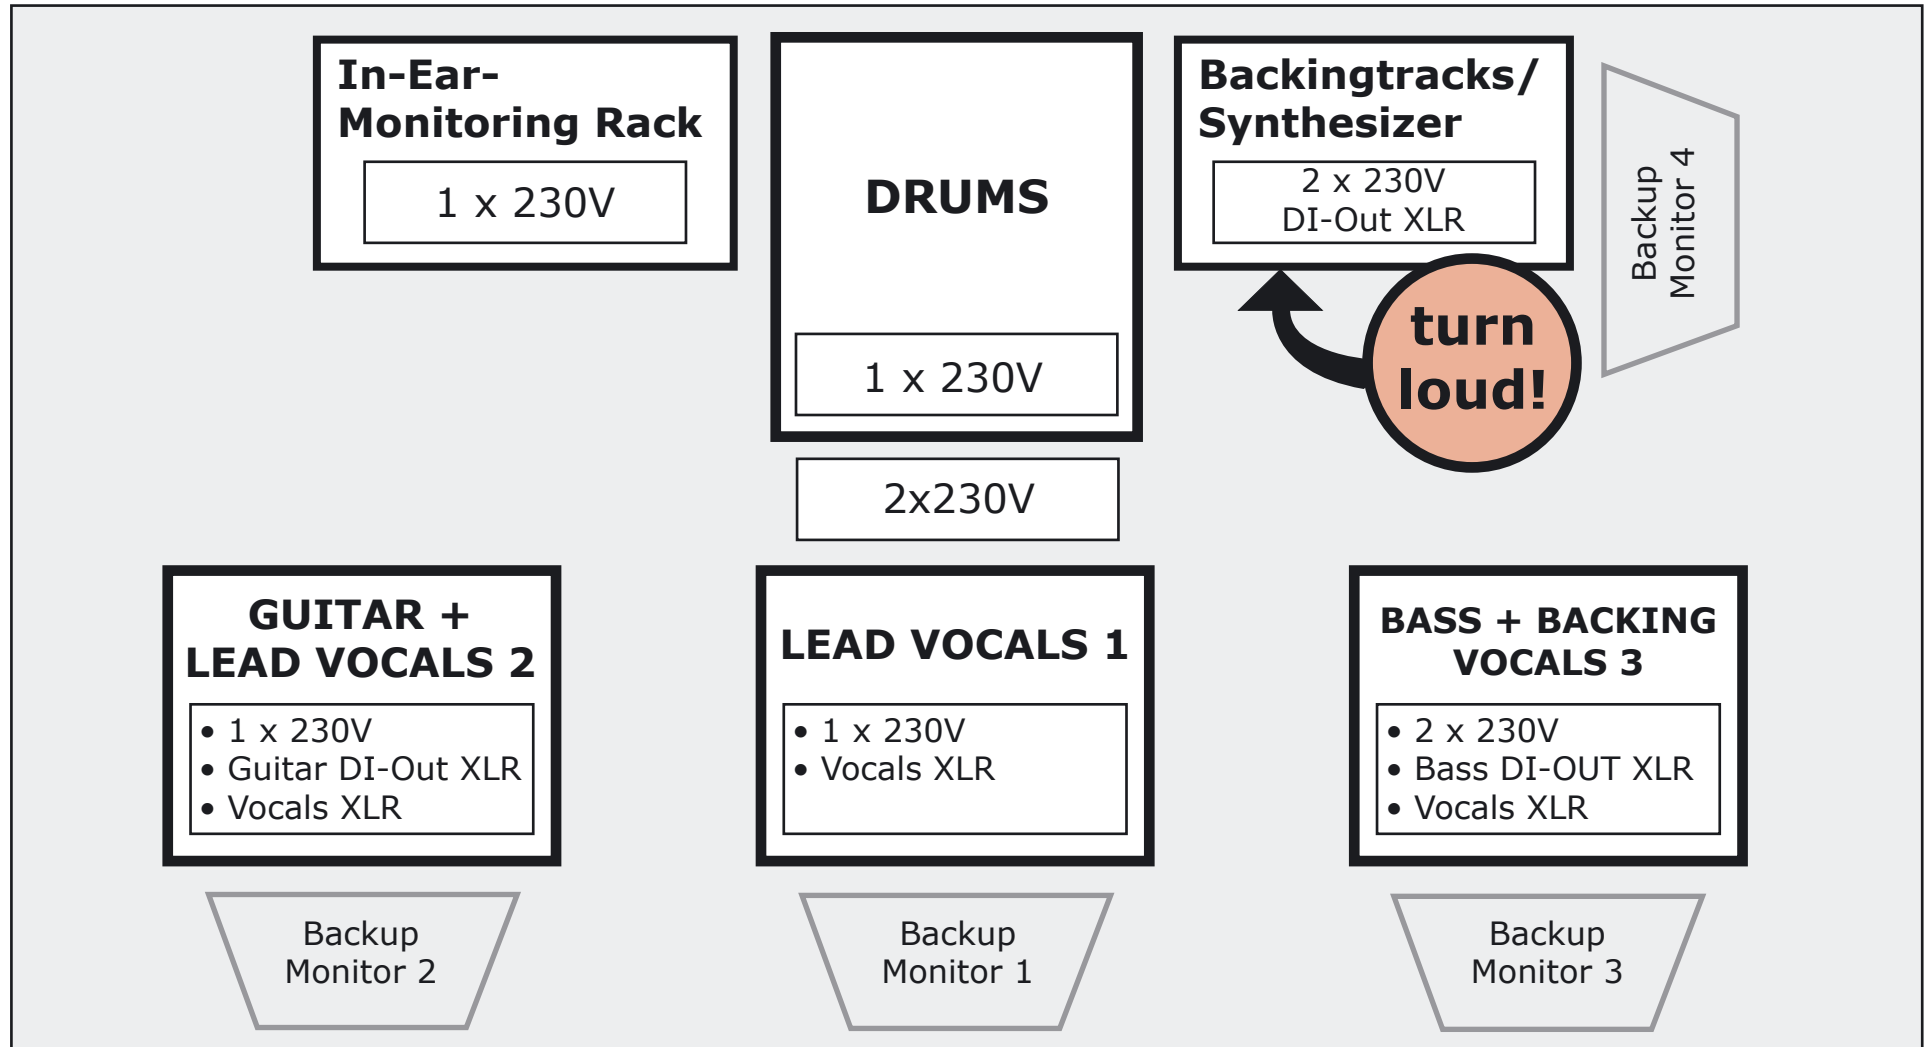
In-Ear-Monitoring Rack

1 x 230V

DRUMS

1 x 230V

Backingtracks/ Synthesizer

2 x 230V
DI-Out XLR

turn loud!

Backup Monitor 4

2x230V

GUITAR + LEAD VOCALS 2

• 1 x 230V
• Guitar DI-Out XLR
• Vocals XLR

LEAD VOCALS 1

• 1 x 230V
• Vocals XLR

BASS + BACKING VOCALS 3

• 2 x 230V
• Bass DI-OUT XLR
• Vocals XLR

Backup Monitor 2

Backup Monitor 1

Backup Monitor 3